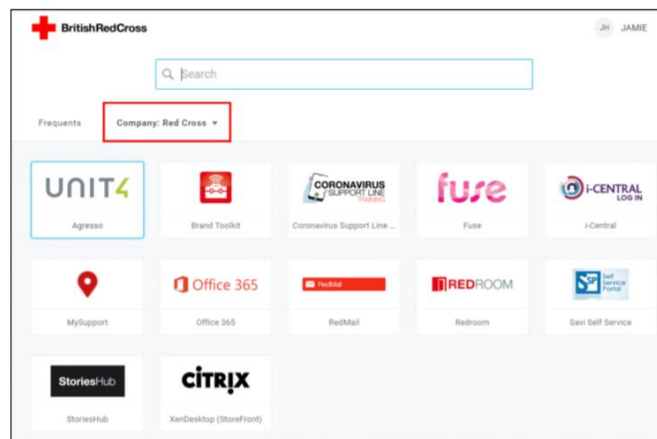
BritishRedCross

JH JAMIE

Search

Frequents

Company: Red Cross ▾

UNIT4
Agresso

Brand Toolkit

CORONAVIRUS SUPPORT LINE TRAINING
Coronavirus Support Line ...

fuse
Fuse

i-CENTRAL LOG IN
i-Central

MySupport

Office 365
Office 365

RedMail
RedMail

REDROOM
Redroom

Self Service Portal
Savi Self Service

StoriesHub
StoriesHub

CITRIX
XenDesktop (StoreFront)